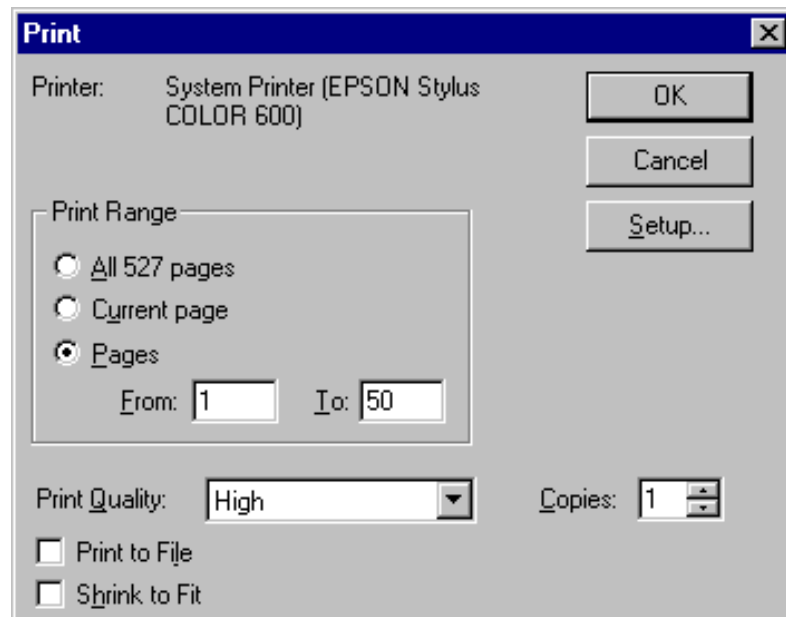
Print

Printer: System Printer (EPSON Stylus COLOR 600)

OK

Cancel

Setup...

Print Range

All 527 pages

Current page

Pages

From: 1 To: 50

Print Quality: High

Copies: 1

Print to File

Shrink to Fit